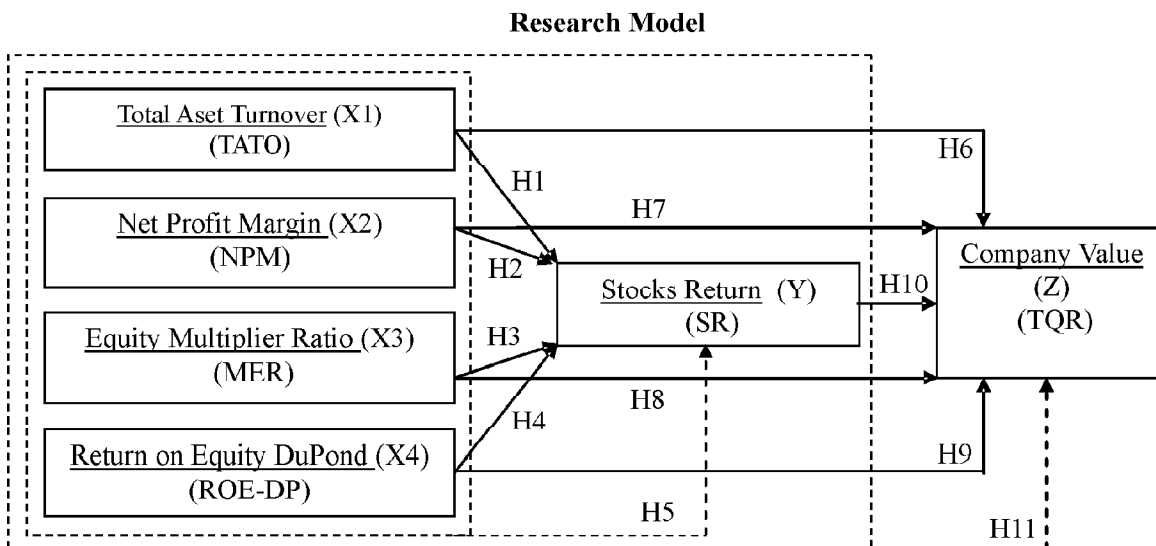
Research Model

Total Aset Turnover (X1)
(TATO)

Net Profit Margin (X2)
(NPM)

Equity Multiplier Ratio (X3)
(MER)

Return on Equity DuPond (X4)
(ROE-DP)

H1

H2

H3

H4

H5

H6

H7

H8

H9

H10

H11

Stocks Return (Y)
(SR)

Company Value
(Z)
(TQR)